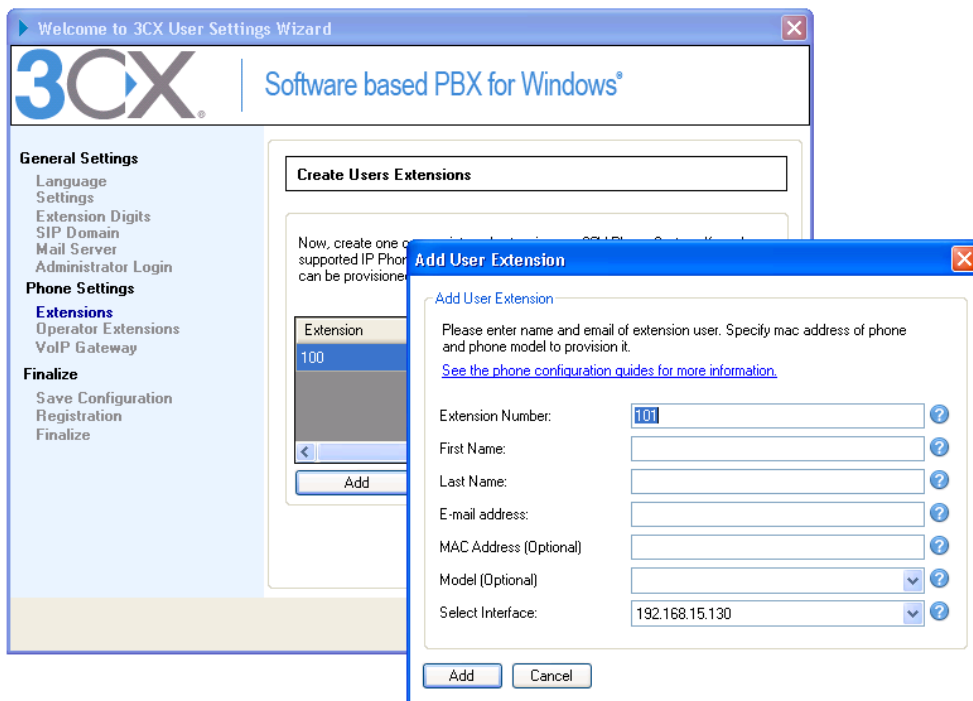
Welcome to 3CX User Settings Wizard

3CX | Software based PBX for Windows®

General Settings
Language
Settings
Extension Digits
SIP Domain
Mail Server
Administrator Login
Phone Settings
Extensions
Operator Extensions
VoIP Gateway
Finalize
Save Configuration
Registration
Finalize

Create Users Extensions

Now, create one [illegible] supported IP Phon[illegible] can be provisioned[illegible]

| Extension |
|---|
| 100 |

Add

Add User Extension

Add User Extension

Please enter name and email of extension user. Specify mac address of phone and phone model to provision it.

See the phone configuration guides for more information.

Extension Number: 101
First Name:
Last Name:
E-mail address:
MAC Address (Optional)
Model (Optional)
Select Interface: 192.168.15.130

Add Cancel